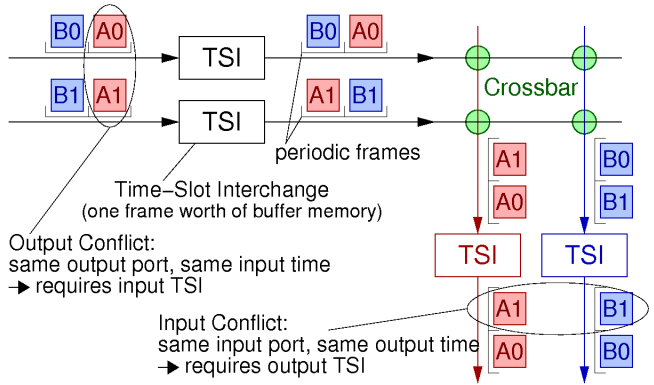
B0 A0 TSI B0 A0

B1 A1 TSI A1 B1

Crossbar

periodic frames

Time−Slot Interchange
(one frame worth of buffer memory)

A1 A0 B0 B1

Output Conflict:
same output port, same input time
→ requires input TSI

TSI TSI

Input Conflict:
same input port, same output time
→ requires output TSI

A1 A0 B1 B0